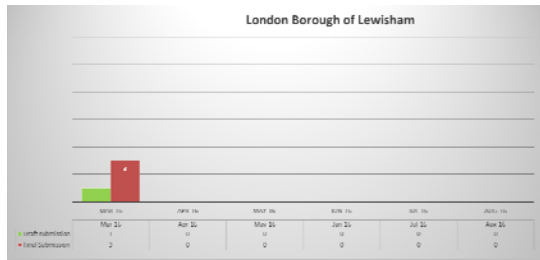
London Borough of Lewisham

Mar 16 Apr 16 May 16 Jun 16 Jul 16 Aug 16

| | Mar 16 | Apr 16 | May 16 | Jun 16 | Jul 16 | Aug 16 |
|---|---|---|---|---|---|---|
| Draft submission | 1 | 0 | 0 | 0 | 0 | 0 |
| Final Submission | 3 | 0 | 0 | 0 | 0 | 0 |